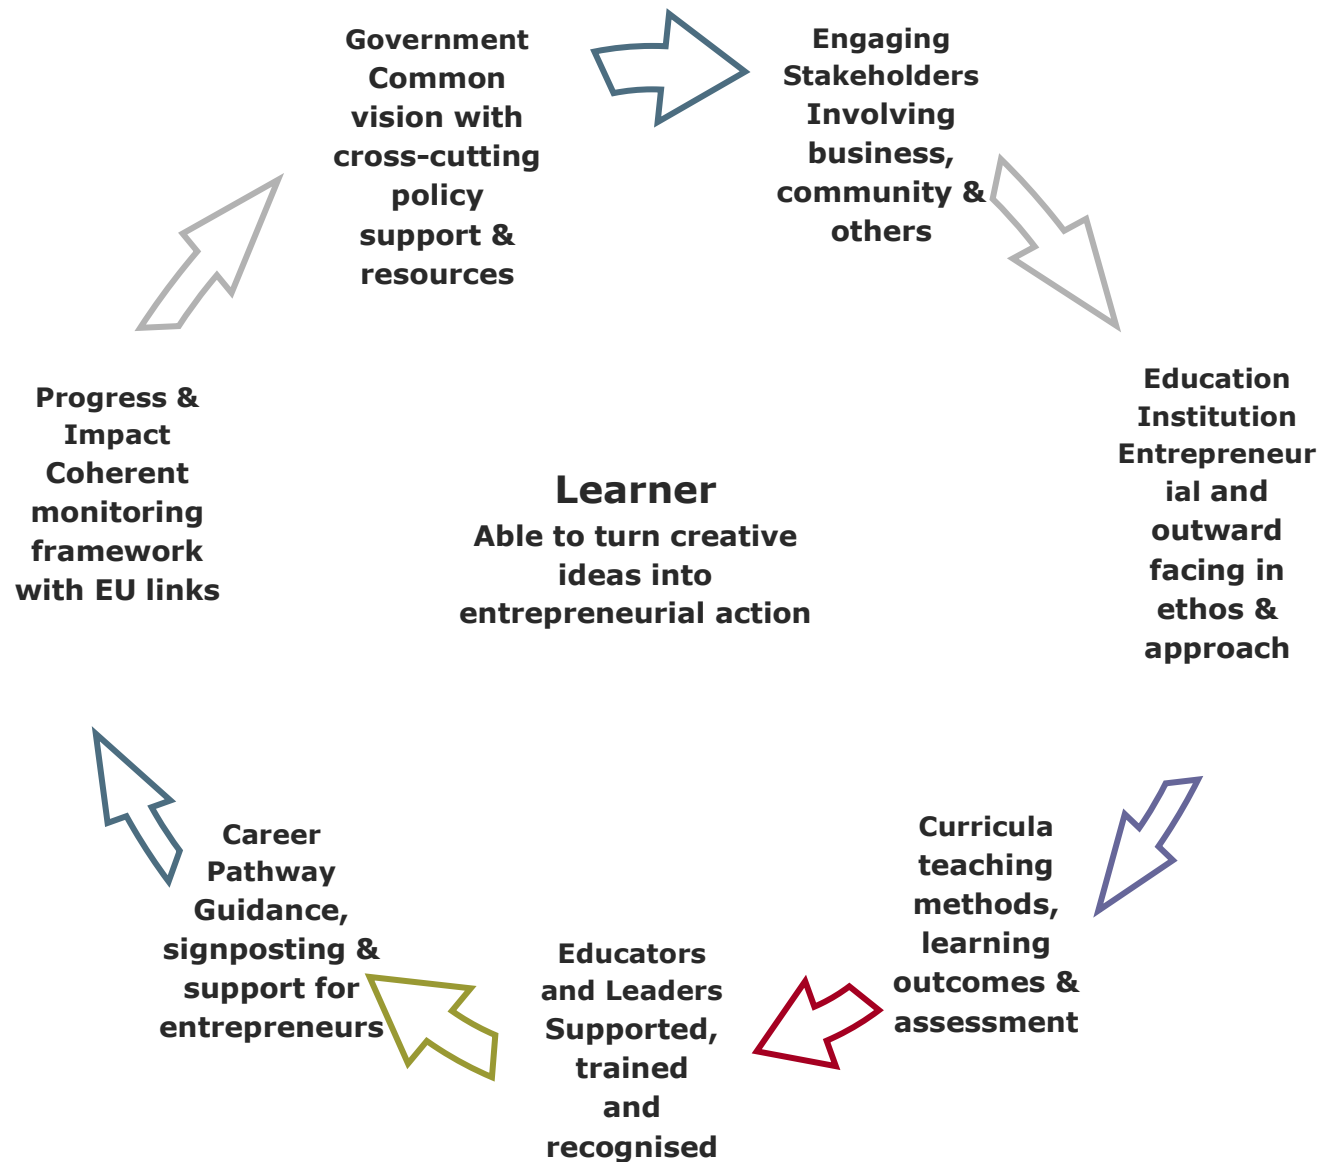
Government Common vision with cross-cutting policy support & resources

Engaging Stakeholders Involving business, community & others

Education Institution Entrepreneurial and outward facing in ethos & approach

Curricula teaching methods, learning outcomes & assessment

Educators and Leaders Supported, trained and recognised

Career Pathway Guidance, signposting & support for entrepreneurs

Progress & Impact Coherent monitoring framework with EU links

Learner
Able to turn creative ideas into entrepreneurial action